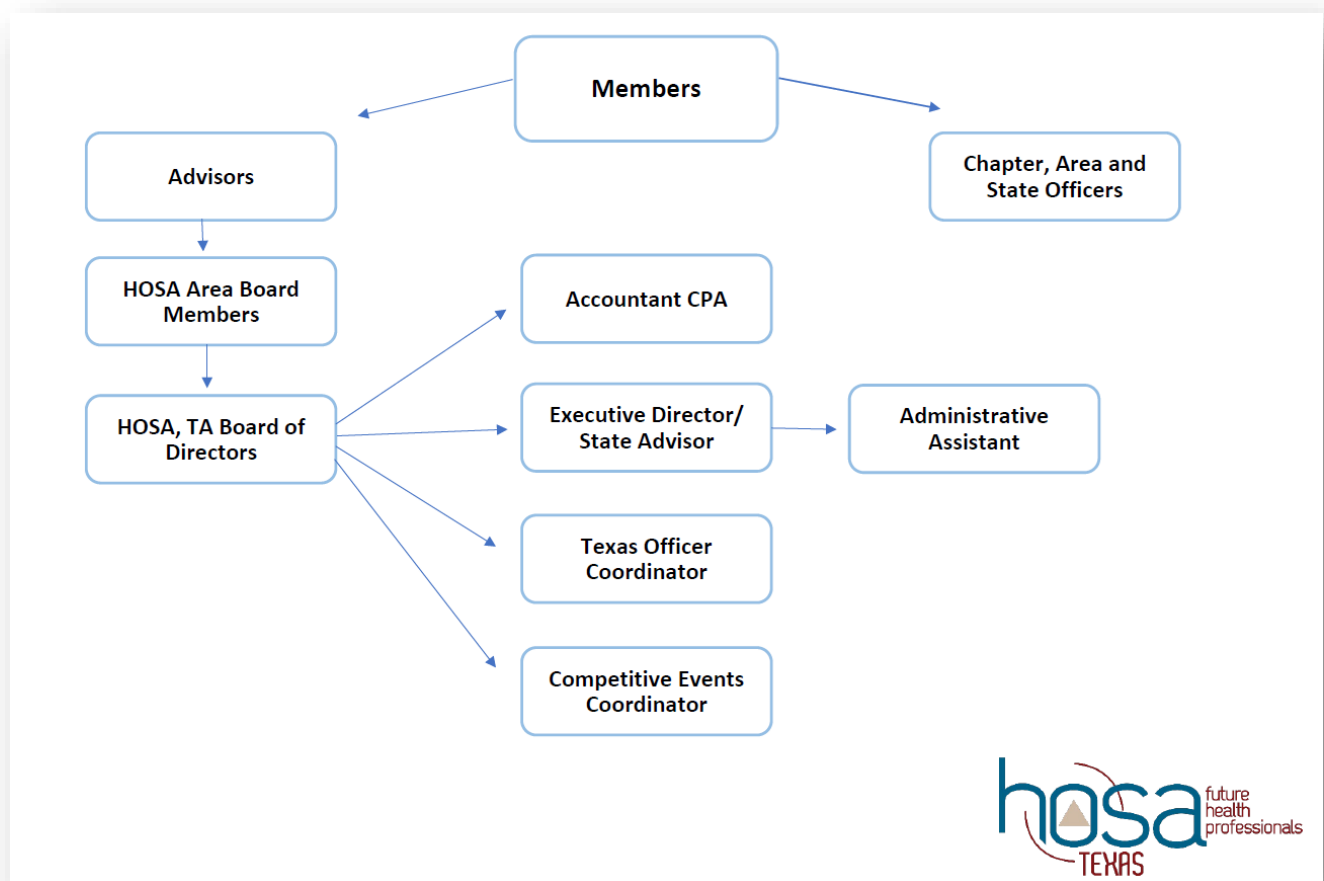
Members

Advisors

Chapter, Area and State Officers

HOSA Area Board Members

HOSA, TA Board of Directors

Accountant CPA

Executive Director/ State Advisor

Administrative Assistant

Texas Officer Coordinator

Competitive Events Coordinator

hosa future health professionals TEXAS